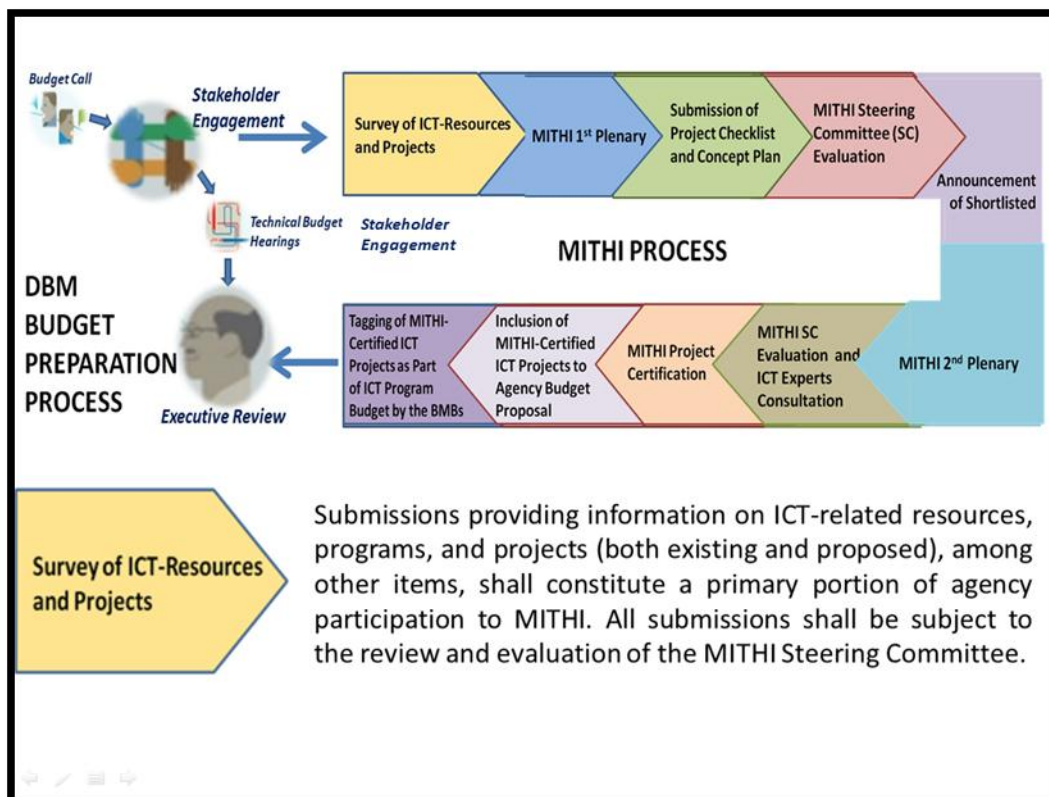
Budget Call

Stakeholder Engagement

Survey of ICT-Resources and Projects

MITHI 1$^{st}$ Plenary

Submission of Project Checklist and Concept Plan

MITHI Steering Committee (SC) Evaluation

Announcement of Shortlisted

Technical Budget Hearings

Stakeholder Engagement

MITHI PROCESS

DBM BUDGET PREPARATION PROCESS

Executive Review

Tagging of MITHI-Certified ICT Projects as Part of ICT Program Budget by the BMBs

Inclusion of MITHI-Certified ICT Projects to Agency Budget Proposal

MITHI Project Certification

MITHI SC Evaluation and ICT Experts Consultation

MITHI 2$^{nd}$ Plenary

Survey of ICT-Resources and Projects

Submissions providing information on ICT-related resources, programs, and projects (both existing and proposed), among other items, shall constitute a primary portion of agency participation to MITHI. All submissions shall be subject to the review and evaluation of the MITHI Steering Committee.